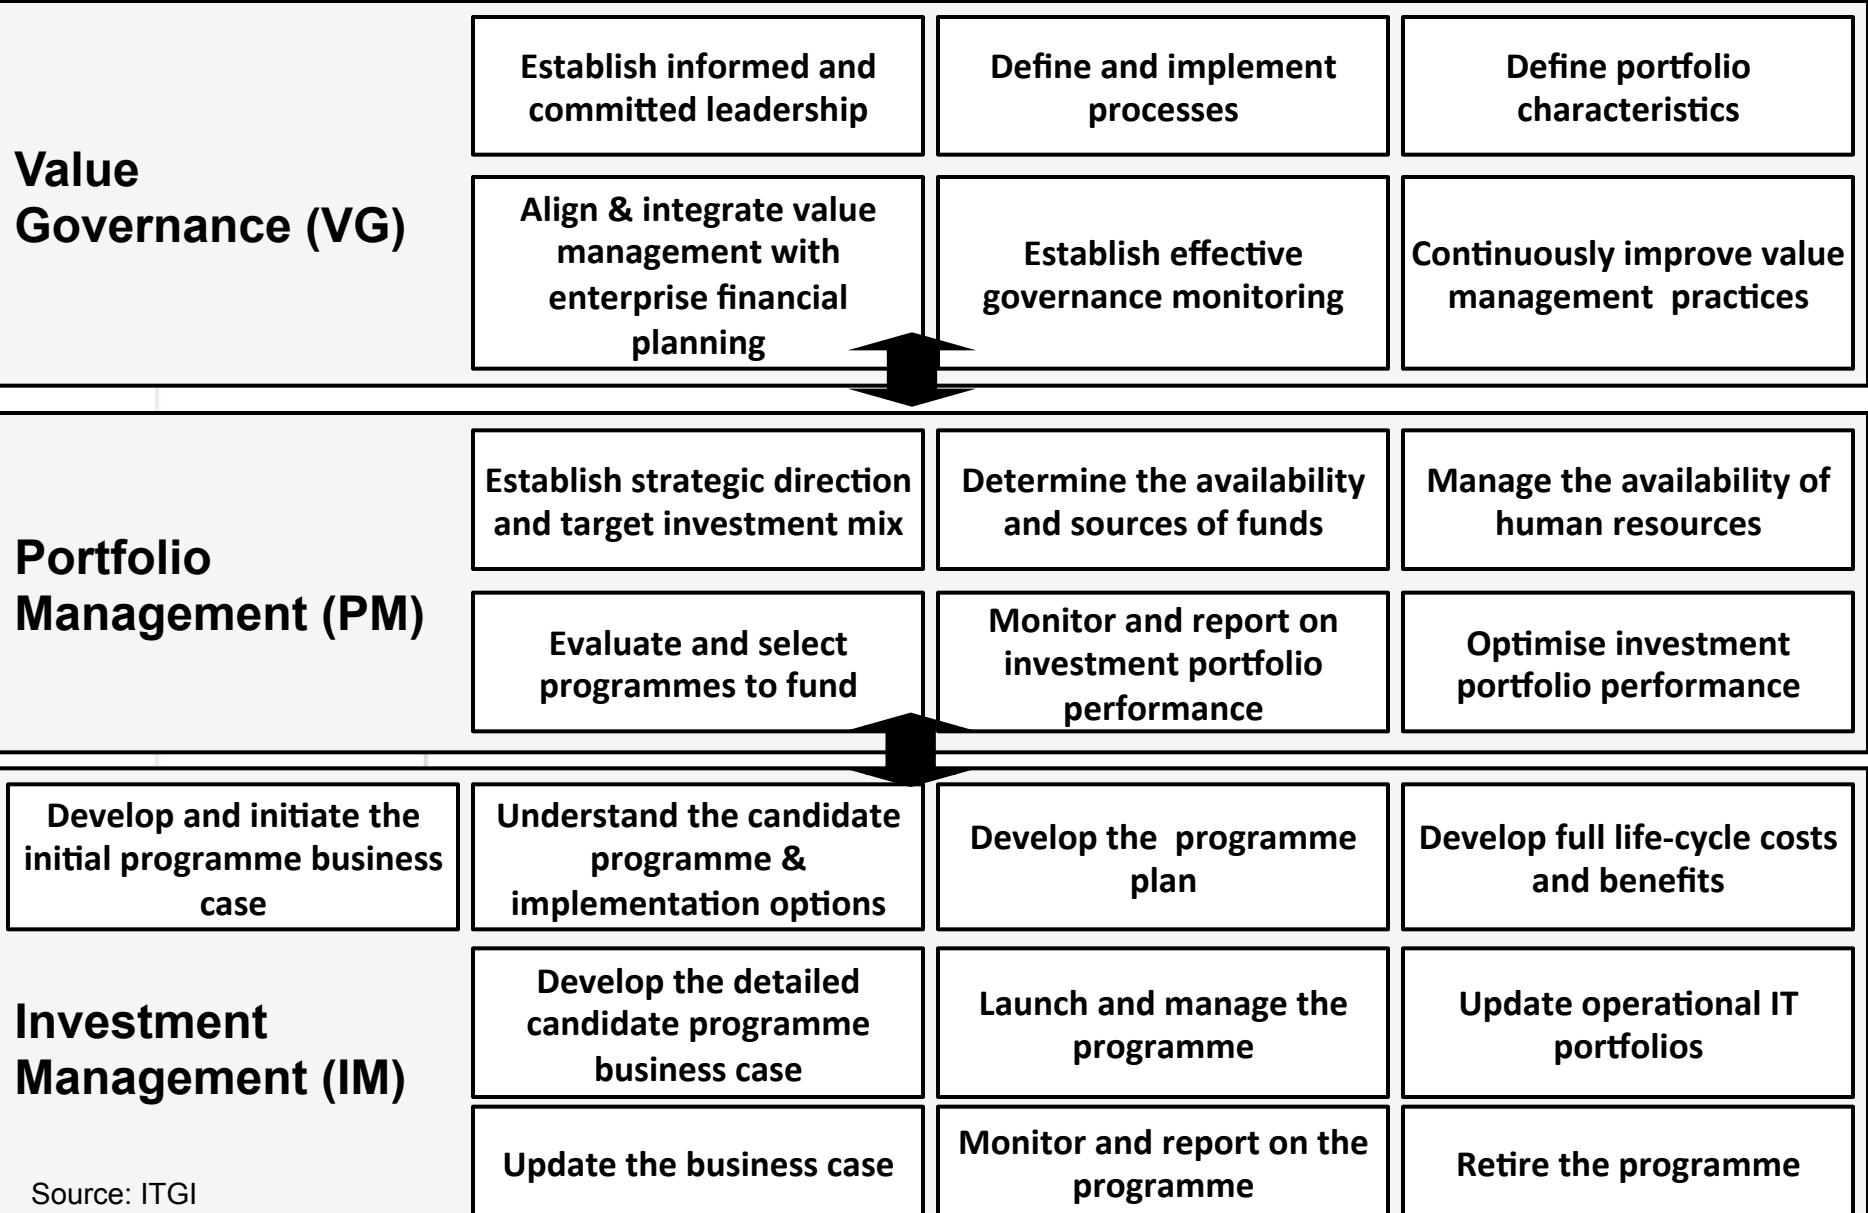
Value Governance (VG)

Establish informed and committed leadership

Define and implement processes

Define portfolio characteristics

Align & integrate value management with enterprise financial planning

Establish effective governance monitoring

Continuously improve value management practices

Portfolio Management (PM)

Establish strategic direction and target investment mix

Determine the availability and sources of funds

Manage the availability of human resources

Evaluate and select programmes to fund

Monitor and report on investment portfolio performance

Optimise investment portfolio performance

Develop and initiate the initial programme business case

Understand the candidate programme & implementation options

Develop the programme plan

Develop full life-cycle costs and benefits

Investment Management (IM)

Develop the detailed candidate programme business case

Launch and manage the programme

Update operational IT portfolios

Update the business case

Monitor and report on the programme

Retire the programme

Source: ITGI